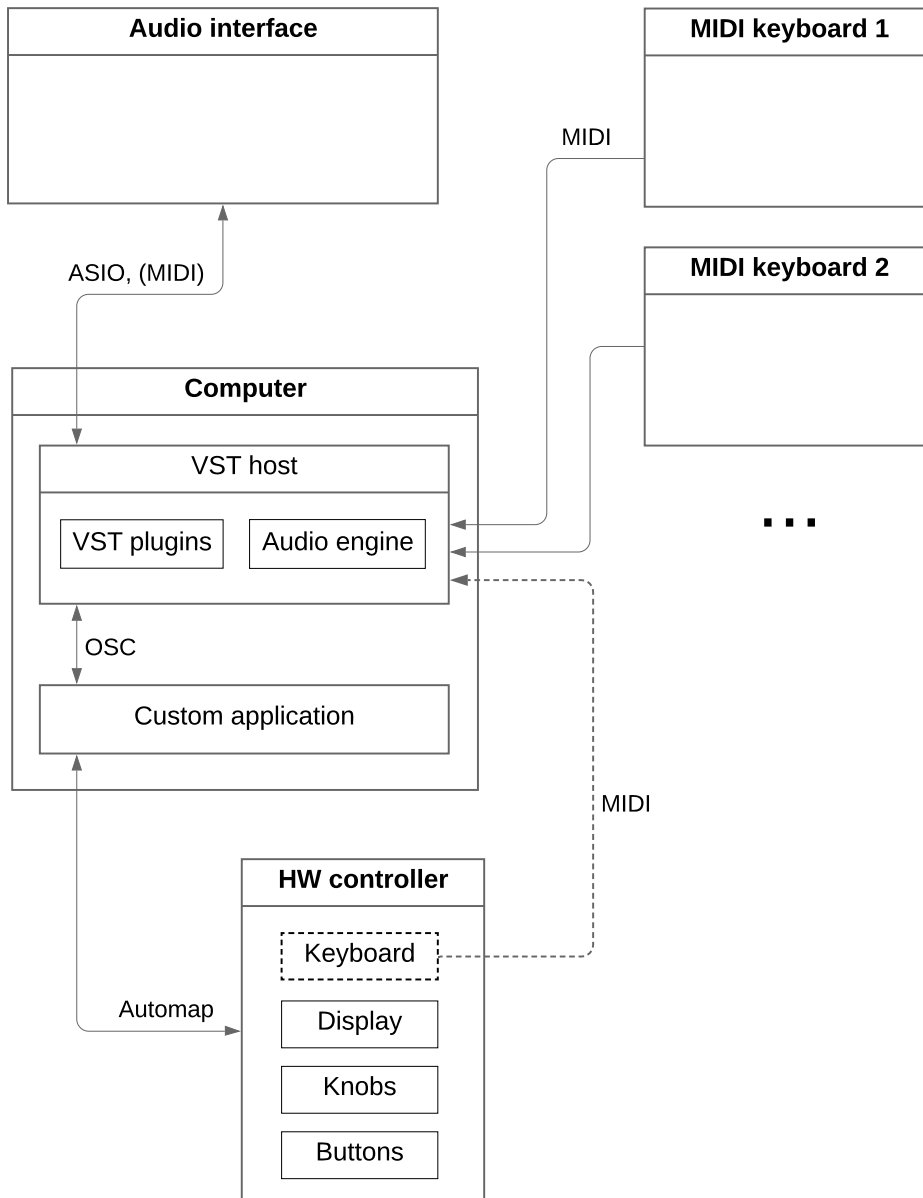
Audio interface

MIDI keyboard 1

MIDI

ASIO, (MIDI)

MIDI keyboard 2

Computer

VST host

VST plugins

Audio engine

...

OSC

Custom application

MIDI

HW controller

Keyboard

Automap

Display

Knobs

Buttons